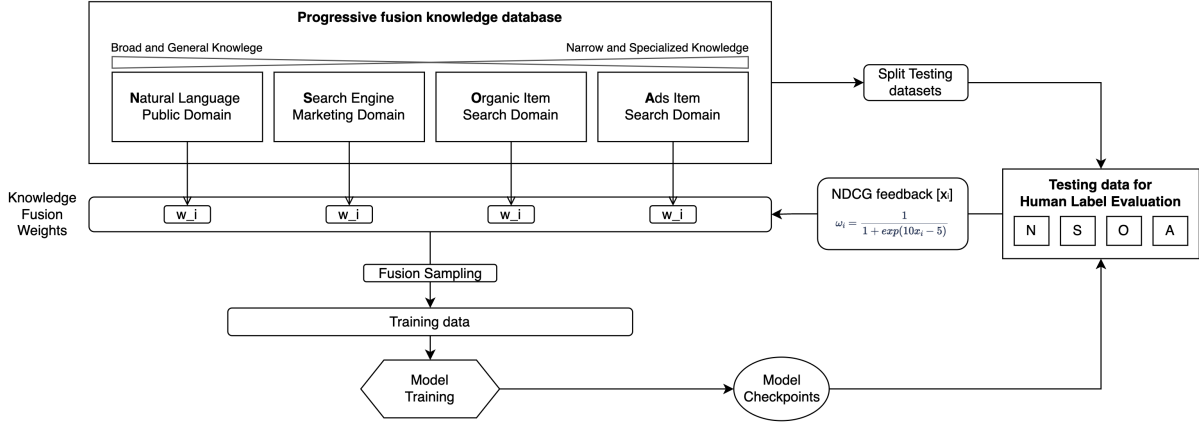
Progressive fusion knowledge database

Broad and General Knowlege

Narrow and Specialized Knowledge

Natural Language Public Domain

Search Engine Marketing Domain

Organic Item Search Domain

Ads Item Search Domain

Split Testing datasets

Knowledge Fusion Weights

w_i

w_i

w_i

w_i

NDCG feedback [$x_i$]

$\omega_i = \frac{1}{1+exp(10x_i-5)}$

Testing data for Human Label Evaluation

N

S

O

A

Fusion Sampling

Training data

Model Training

Model Checkpoints